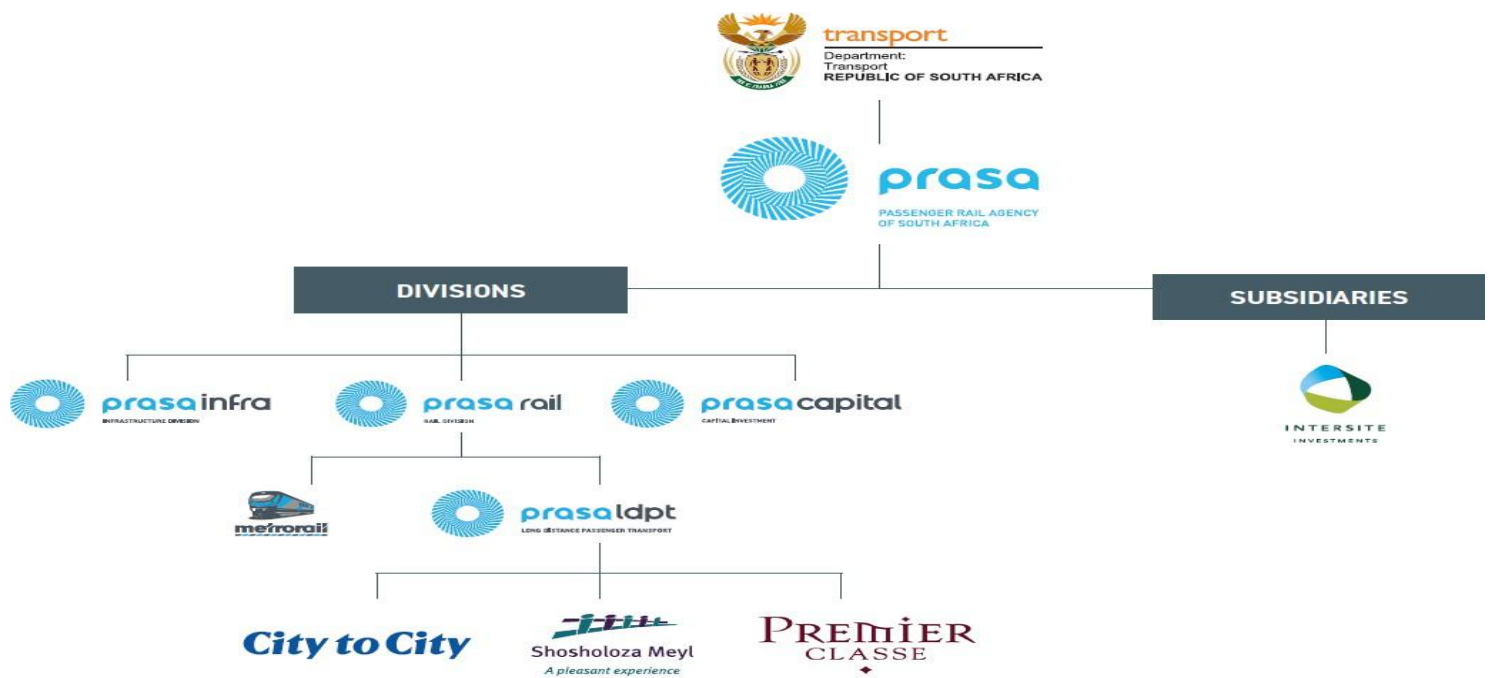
transport
Department:
Transport
REPUBLIC OF SOUTH AFRICA

prasa
PASSENGER RAIL AGENCY OF SOUTH AFRICA

DIVISIONS

SUBSIDIARIES

prasa infra
INFRASTRUCTURE DIVISION

prasa rail
RAIL DIVISION

prasa capital
CAPITAL INVESTMENT

INTERSITE
INVESTMENTS

metrorail

prasa ldpt
LONG DISTANCE PASSENGER TRANSPORT

City to City

Shosholoza Meyl
A pleasant experience

PREMIER
CLASSE